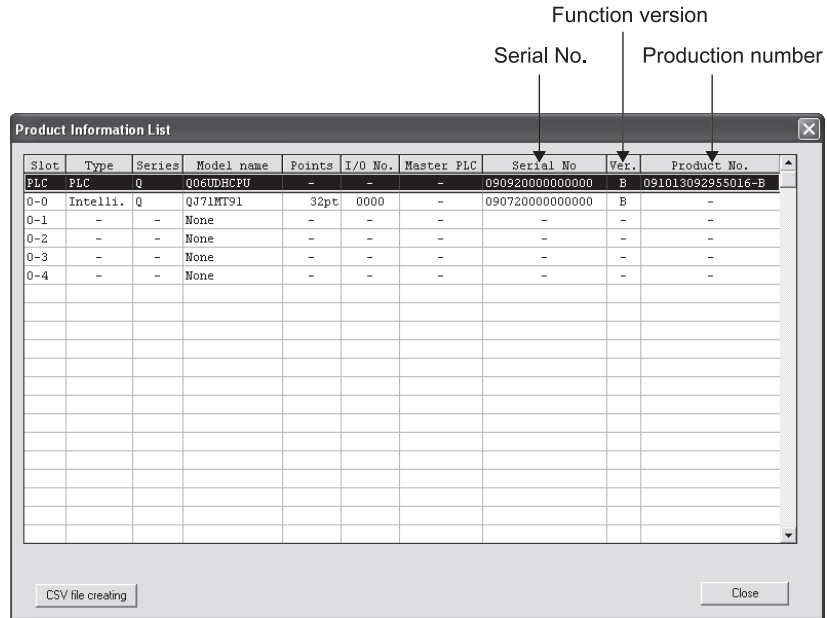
Function version

Serial No.

Production number

Product Information List

| Slot | Type | Series | Model name | Points | I/O No. | Master PLC | Serial No | Ver. | Product No. |
|---|---|---|---|---|---|---|---|---|---|
| PLC | PLC | Q | Q06UDHCPU | - | - | - | 090920000000000 | B | 091013092955016-B |
| 0-0 | Intelli. | Q | QJ71MT91 | 32pt | 0000 | - | 090720000000000 | B | - |
| 0-1 | - | - | None | - | - | - | - | - | - |
| 0-2 | - | - | None | - | - | - | - | - | - |
| 0-3 | - | - | None | - | - | - | - | - | - |
| 0-4 | - | - | None | - | - | - | - | - | - |

CSV file creating

Close